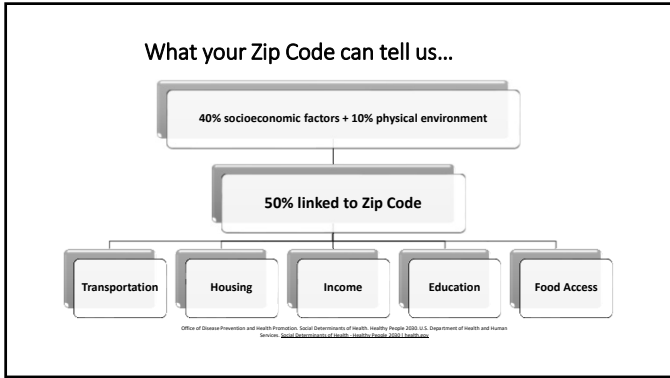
What your Zip Code can tell us…

40% socioeconomic factors + 10% physical environment

50% linked to Zip Code

Transportation

Housing

Income

Education

Food Access

Office of Disease Prevention and Health Promotion. Social Determinants of Health. Healthy People 2030. U.S. Department of Health and Human Services. Social Determinants of Health - Healthy People 2030 | health.gov